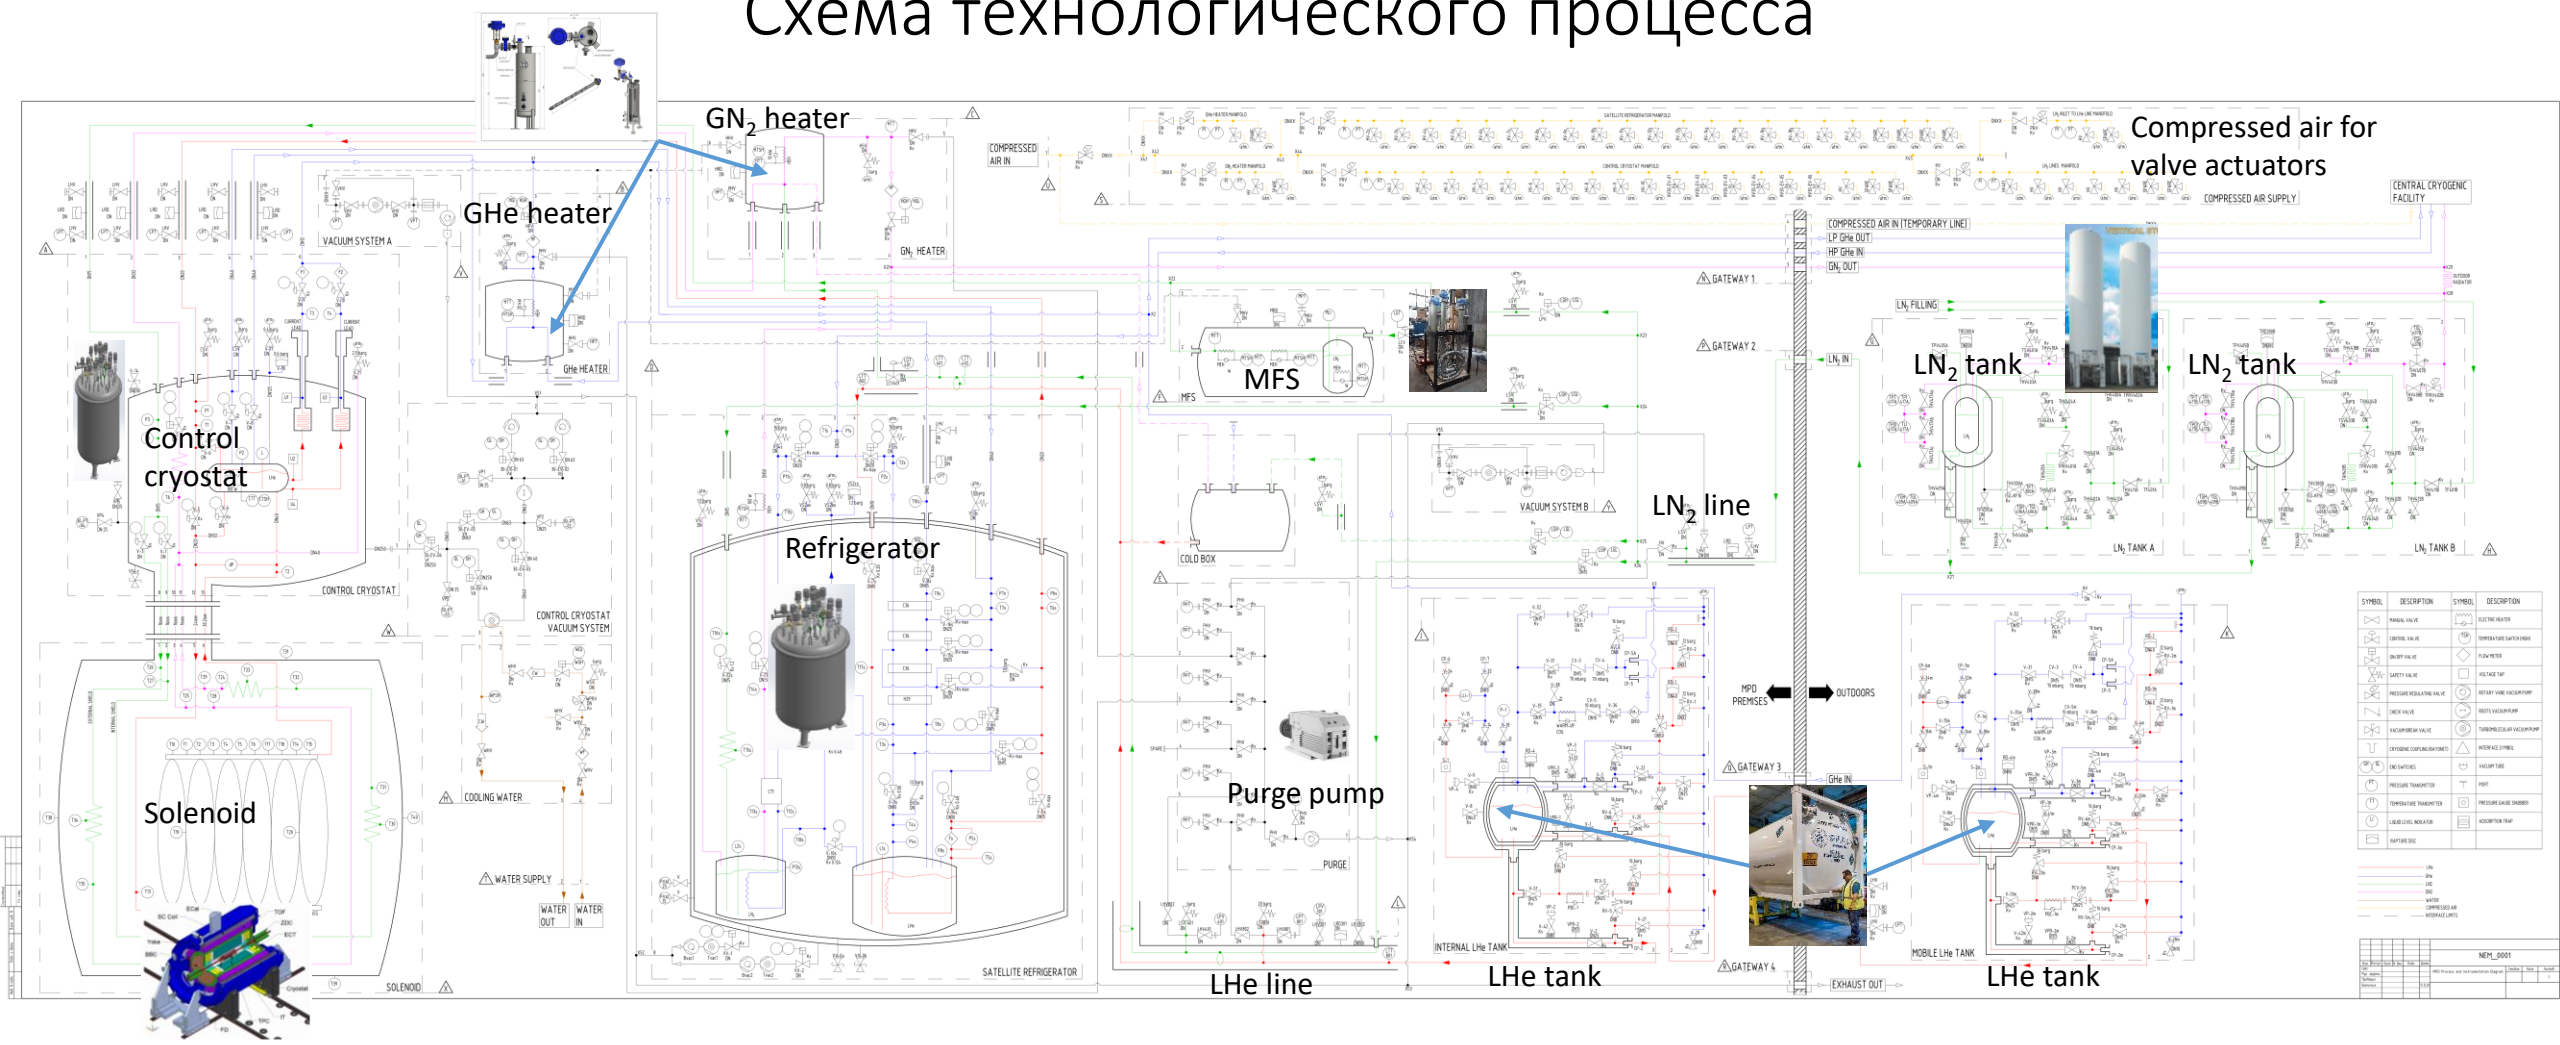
Схема технологического процесса

GN$_2$ heater

GHe heater

Compressed air for valve actuators

COMPRESSED AIR IN

COMPRESSED AIR SUPPLY

CENTRAL CRYOGENIC FACILITY

VACUUM SYSTEM A

GN$_2$ HEATER

GHe HEATER

COMPRESSED AIR IN (TEMPORARY LINE)
LP GHe OUT
HP GHe IN
GN$_2$ OUT

GATEWAY 1

GATEWAY 2

LN$_2$ FILLING

LN$_2$ IN

MFS

LN$_2$ tank

LN$_2$ tank

Control cryostat

CONTROL CRYOSTAT

CONTROL CRYOSTAT VACUUM SYSTEM

Refrigerator

COLD BOX

VACUUM SYSTEM B

LN$_2$ line

LN$_2$ TANK A

LN$_2$ TANK B

MPD PREMISES

OUTDOORS

GATEWAY 3

GHe IN

Solenoid

COOLING WATER

WATER SUPPLY

WATER OUT

WATER IN

Purge pump

PURGE

SATELLITE REFRIGERATOR

SOLENOID

LHe line

INTERNAL LHe TANK

LHe tank

GATEWAY 4

EXHAUST OUT

MOBILE LHe TANK

LHe tank

SYMBOL | DESCRIPTION | SYMBOL | DESCRIPTION

NEM_0001